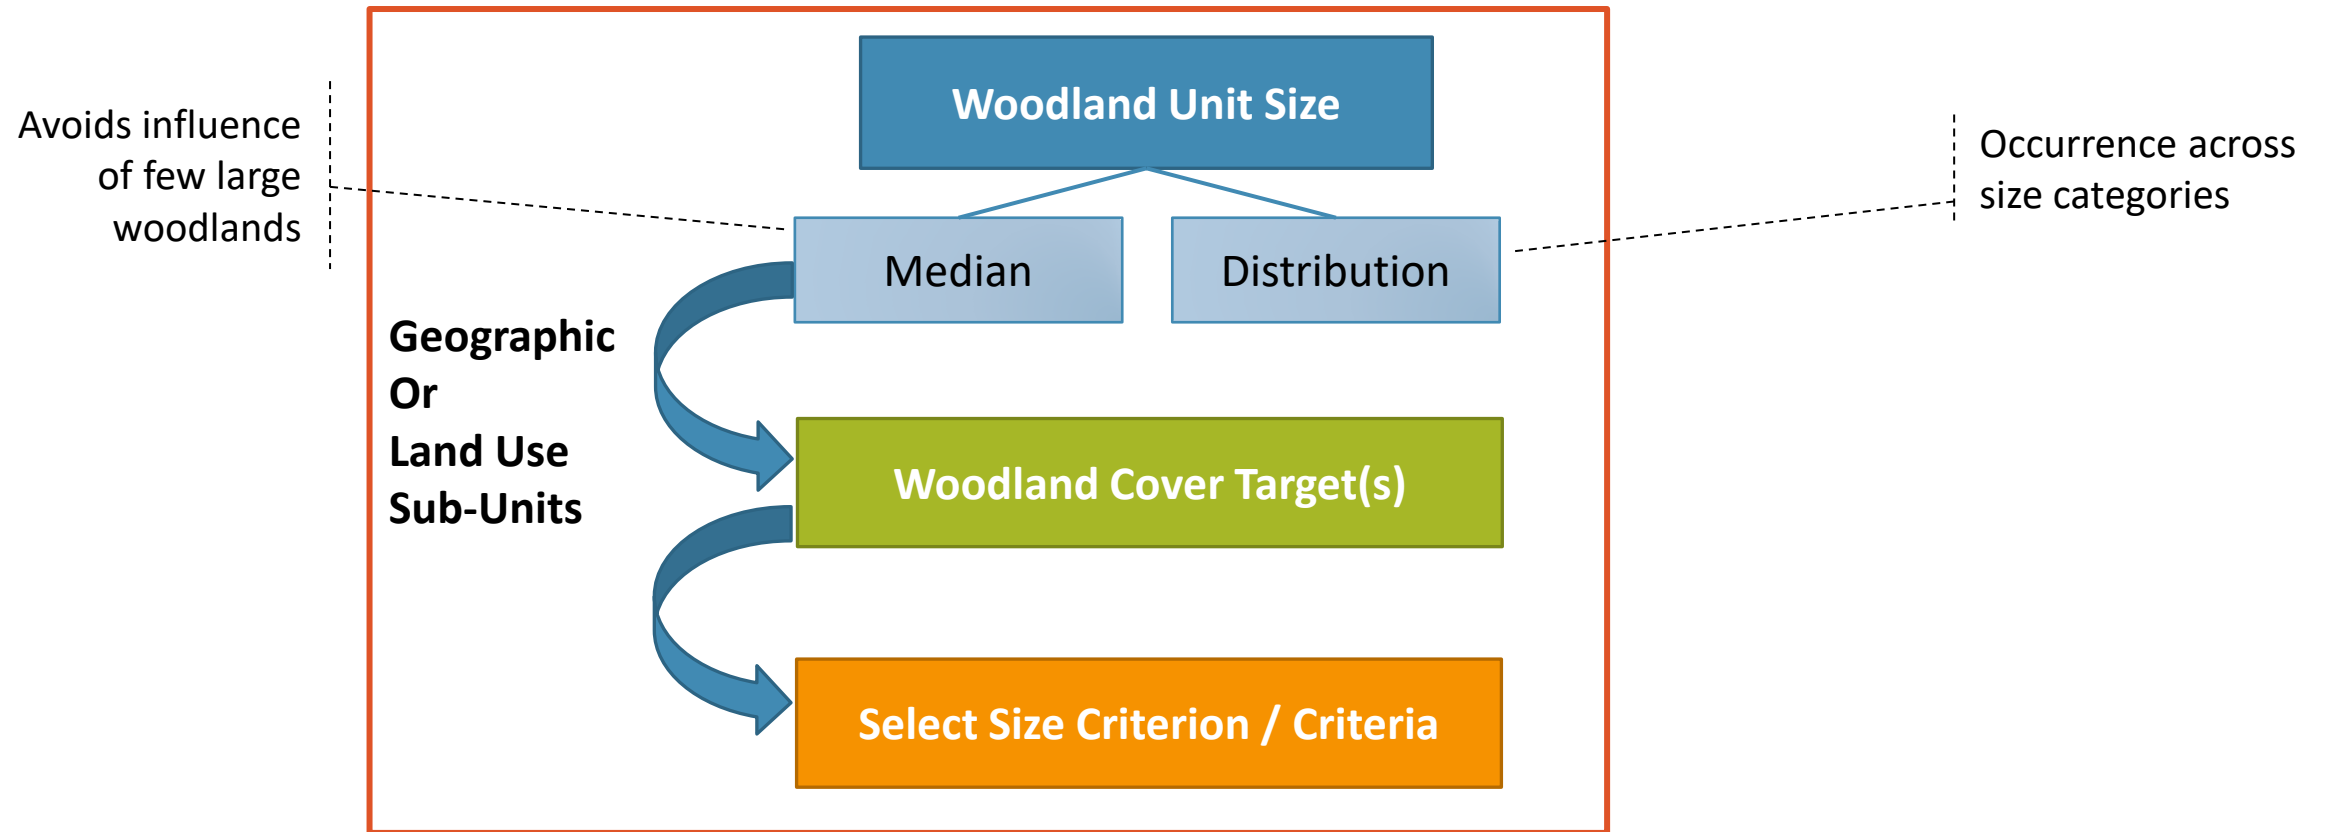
Avoids influence of few large woodlands

Woodland Unit Size

Occurrence across size categories

Median

Distribution

Geographic
Or
Land Use
Sub-Units

Woodland Cover Target(s)

Select Size Criterion / Criteria